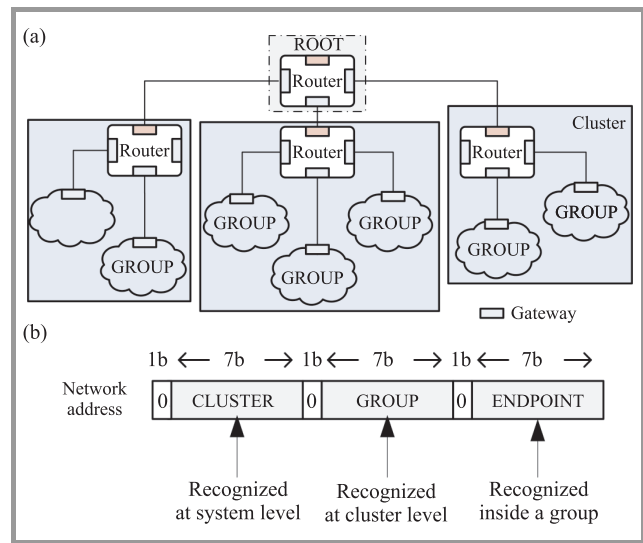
(a)

ROOT

Router

Router

Router

Router

Cluster

GROUP

GROUP

GROUP

GROUP

GROUP

GROUP

Gateway

(b)

1b ⟵ 7b ⟶ 1b ⟵ 7b ⟶ 1b ⟵ 7b ⟶

Network address

| 0 | CLUSTER | 0 | GROUP | 0 | ENDPOINT |
|---|---|---|---|---|---|

Recognized at system level

Recognized at cluster level

Recognized inside a group